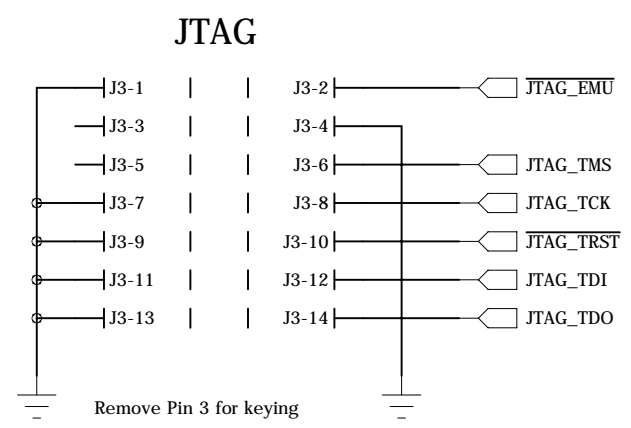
JTAG

J3-1
J3-2
$\overline{\text{JTAG\_EMU}}$
J3-3
J3-4
J3-5
J3-6
JTAG_TMS
J3-7
J3-8
JTAG_TCK
J3-9
J3-10
$\overline{\text{JTAG\_TRST}}$
J3-11
J3-12
JTAG_TDI
J3-13
J3-14
JTAG_TDO

Remove Pin 3 for keying